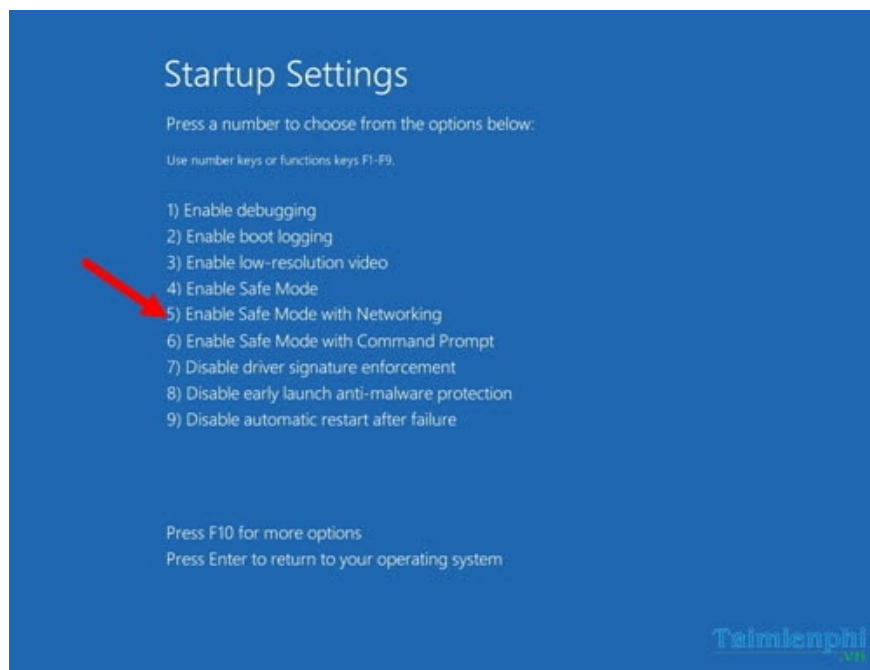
Startup Settings

Press a number to choose from the options below:

Use number keys or functions keys F1-F9.

1) Enable debugging
2) Enable boot logging
3) Enable low-resolution video
4) Enable Safe Mode
5) Enable Safe Mode with Networking
6) Enable Safe Mode with Command Prompt
7) Disable driver signature enforcement
8) Disable early launch anti-malware protection
9) Disable automatic restart after failure

Press F10 for more options
Press Enter to return to your operating system

Taimienphi .vn